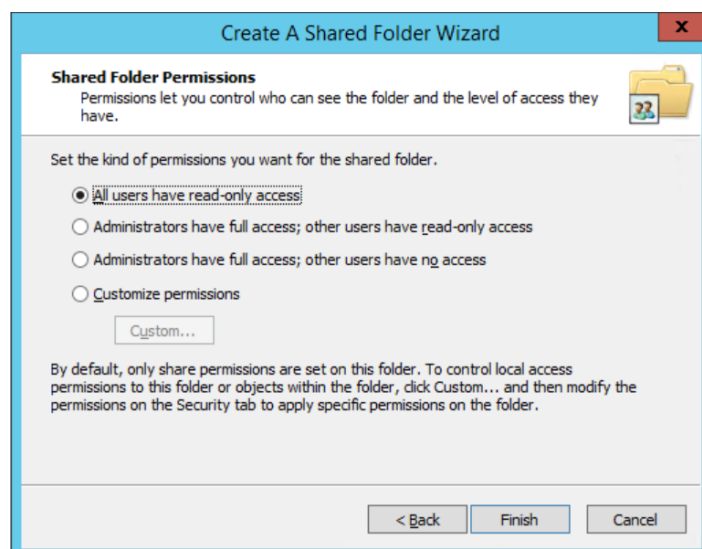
Create A Shared Folder Wizard

x

Shared Folder Permissions
Permissions let you control who can see the folder and the level of access they have.

Set the kind of permissions you want for the shared folder.

All users have read-only access

Administrators have full access; other users have read-only access

Administrators have full access; other users have no access

Customize permissions

Custom...

By default, only share permissions are set on this folder. To control local access permissions to this folder or objects within the folder, click Custom... and then modify the permissions on the Security tab to apply specific permissions on the folder.

< Back

Finish

Cancel